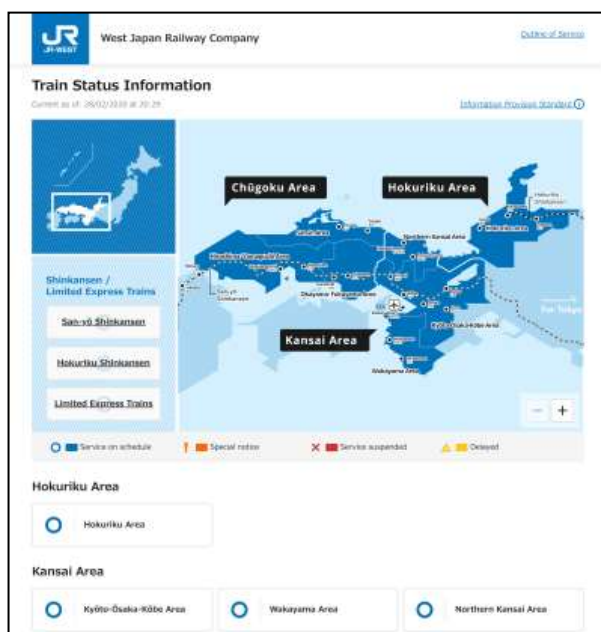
JR JR-WEST

West Japan Railway Company

Outline of Service

Train Status Information

Current as of: 28/02/2020 at 20:29

Information Provision Standard

Shinkansen / Limited Express Trains

San-yō Shinkansen

Hokuriku Shinkansen

Limited Express Trains

Chūgoku Area

Hokuriku Area

Kansai Area

Northern Kansai Area

Okayama Fukuyama Area

Kyōto-Ōsaka-Kōbe Area

Wakayama Area

For Tokyo

Service on schedule

Special notice

Service suspended

Delayed

Hokuriku Area

Hokuriku Area

Kansai Area

Kyōto-Ōsaka-Kōbe Area

Wakayama Area

Northern Kansai Area